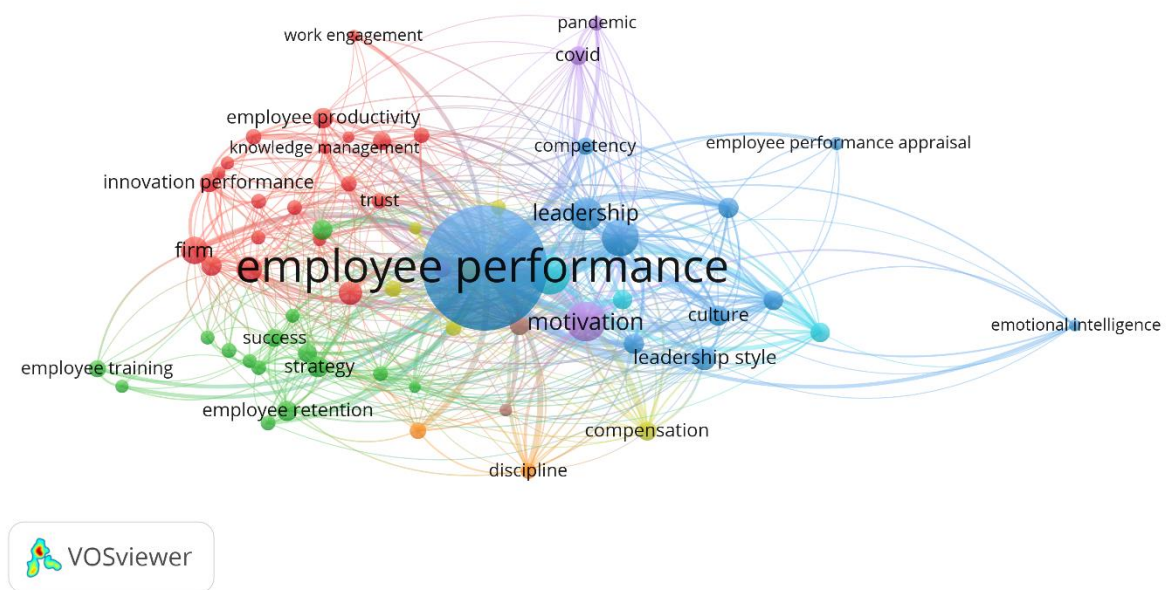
pandemic
work engagement
covid
employee productivity
knowledge management
competency
employee performance appraisal
innovation performance
trust
leadership
firm
employee performance
motivation
culture
emotional intelligence
success
leadership style
employee training
strategy
employee retention
compensation
discipline
VOSviewer